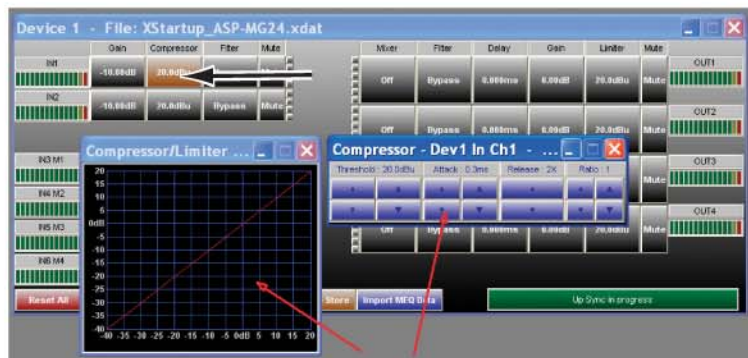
Device 1 - File: XStartup_ASP-MG24.xdat

Gain Compressor Filter Mute

IN1 -10.0dB 20.0dBu

IN2 -10.0dB 20.0dBu Bypass Mute

Mixer Filter Delay Gain Limiter Mute

Off Bypass 0.000ms 0.00dB 20.0dBu Mute OUT1

Off Bypass 0.000ms 0.00dB 20.0dBu Mute OUT2

Mute OUT3

Mute OUT4

Off Bypass 0.000ms 0.00dB 20.0dBu Mute

IN3 M1

IN4 M2

IN5 M3

IN6 M4

Reset All

Compressor/Limiter ...

20 15 10 5 0dB -5 -10 -15 -20 -25 -30 -35 -40

-40 -35 -30 -25 -20 -15 -10 -5 0dB 5 10 15 20

Compressor - Dev1 In Ch1 - ...

Threshold : 20.0dBu Attack : 0.3ms Release : 2X Ratio : 1

Store Import MEQ Data

Up Sync in progress